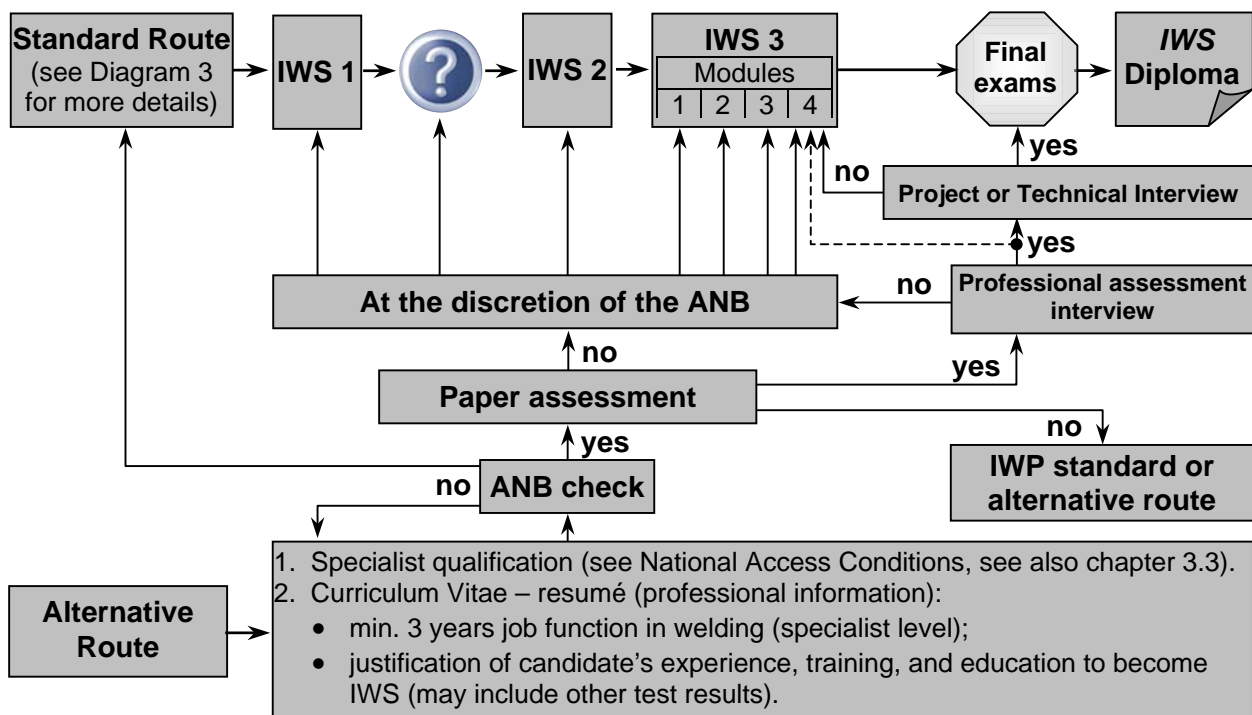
Standard Route
(see Diagram 3 for more details)

IWS 1

?

IWS 2

IWS 3
Modules
1 2 3 4

Final exams

IWS Diploma

yes

no

Project or Technical Interview

yes

no

At the discretion of the ANB

Professional assessment interview

no

yes

Paper assessment

no

yes

IWP standard or alternative route

no

ANB check

Alternative Route

1. Specialist qualification (see National Access Conditions, see also chapter 3.3).
2. Curriculum Vitae – resumé (professional information):
• min. 3 years job function in welding (specialist level);
• justification of candidate's experience, training, and education to become IWS (may include other test results).